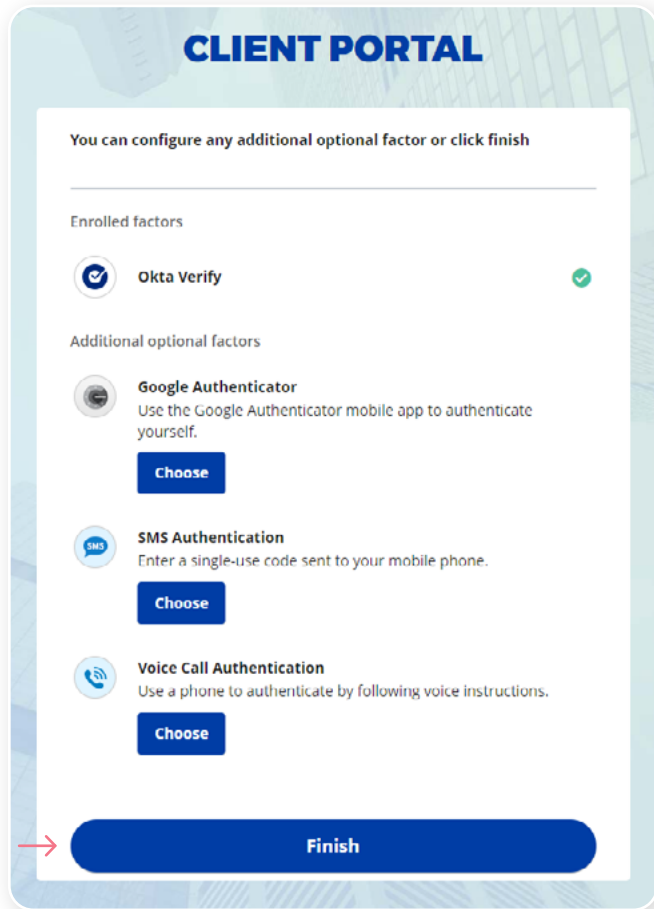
CLIENT PORTAL

You can configure any additional optional factor or click finish

Enrolled factors

Okta Verify

Additional optional factors

Google Authenticator
Use the Google Authenticator mobile app to authenticate yourself.

Choose

SMS
SMS Authentication
Enter a single-use code sent to your mobile phone.

Choose

Voice Call Authentication
Use a phone to authenticate by following voice instructions.

Choose

Finish